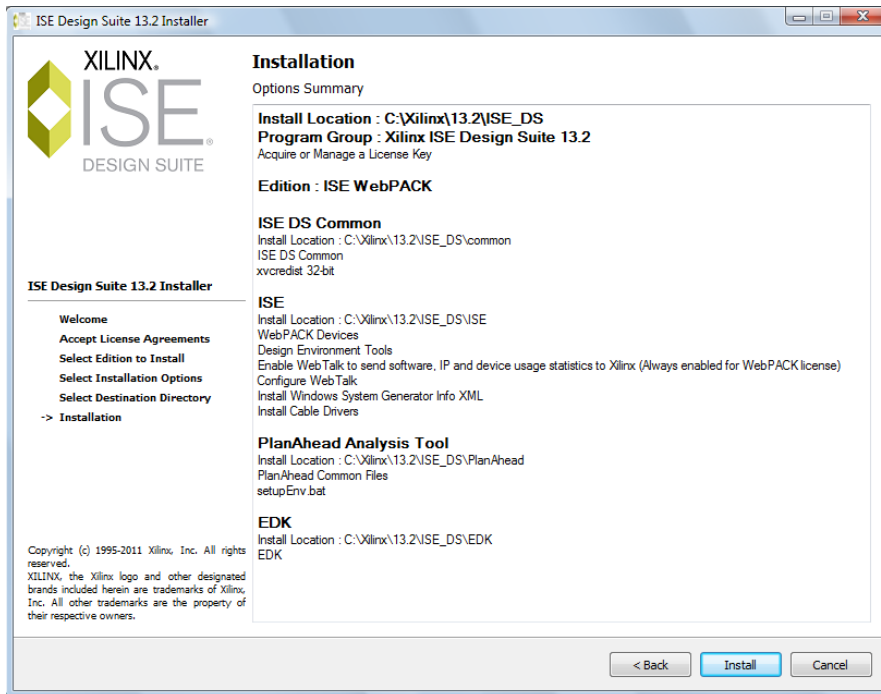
ISE Design Suite 13.2 Installer

XILINX.
ISE®
DESIGN SUITE

ISE Design Suite 13.2 Installer

Welcome
Accept License Agreements
Select Edition to Install
Select Installation Options
Select Destination Directory
-> Installation

Copyright (c) 1995-2011 Xilinx, Inc. All rights reserved.
XILINX, the Xilinx logo and other designated brands included herein are trademarks of Xilinx, Inc. All other trademarks are the property of their respective owners.

Installation
Options Summary

Install Location : C:\Xilinx\13.2\ISE_DS
Program Group : Xilinx ISE Design Suite 13.2
Acquire or Manage a License Key

Edition : ISE WebPACK

ISE DS Common
Install Location : C:\Xilinx\13.2\ISE_DS\common
ISE DS Common
xvcredist 32-bit

ISE
Install Location : C:\Xilinx\13.2\ISE_DS\ISE
WebPACK Devices
Design Environment Tools
Enable WebTalk to send software, IP and device usage statistics to Xilinx (Always enabled for WebPACK license)
Configure WebTalk
Install Windows System Generator Info XML
Install Cable Drivers

PlanAhead Analysis Tool
Install Location : C:\Xilinx\13.2\ISE_DS\PlanAhead
PlanAhead Common Files
setupEnv.bat

EDK
Install Location : C:\Xilinx\13.2\ISE_DS\EDK
EDK

< Back
Install
Cancel